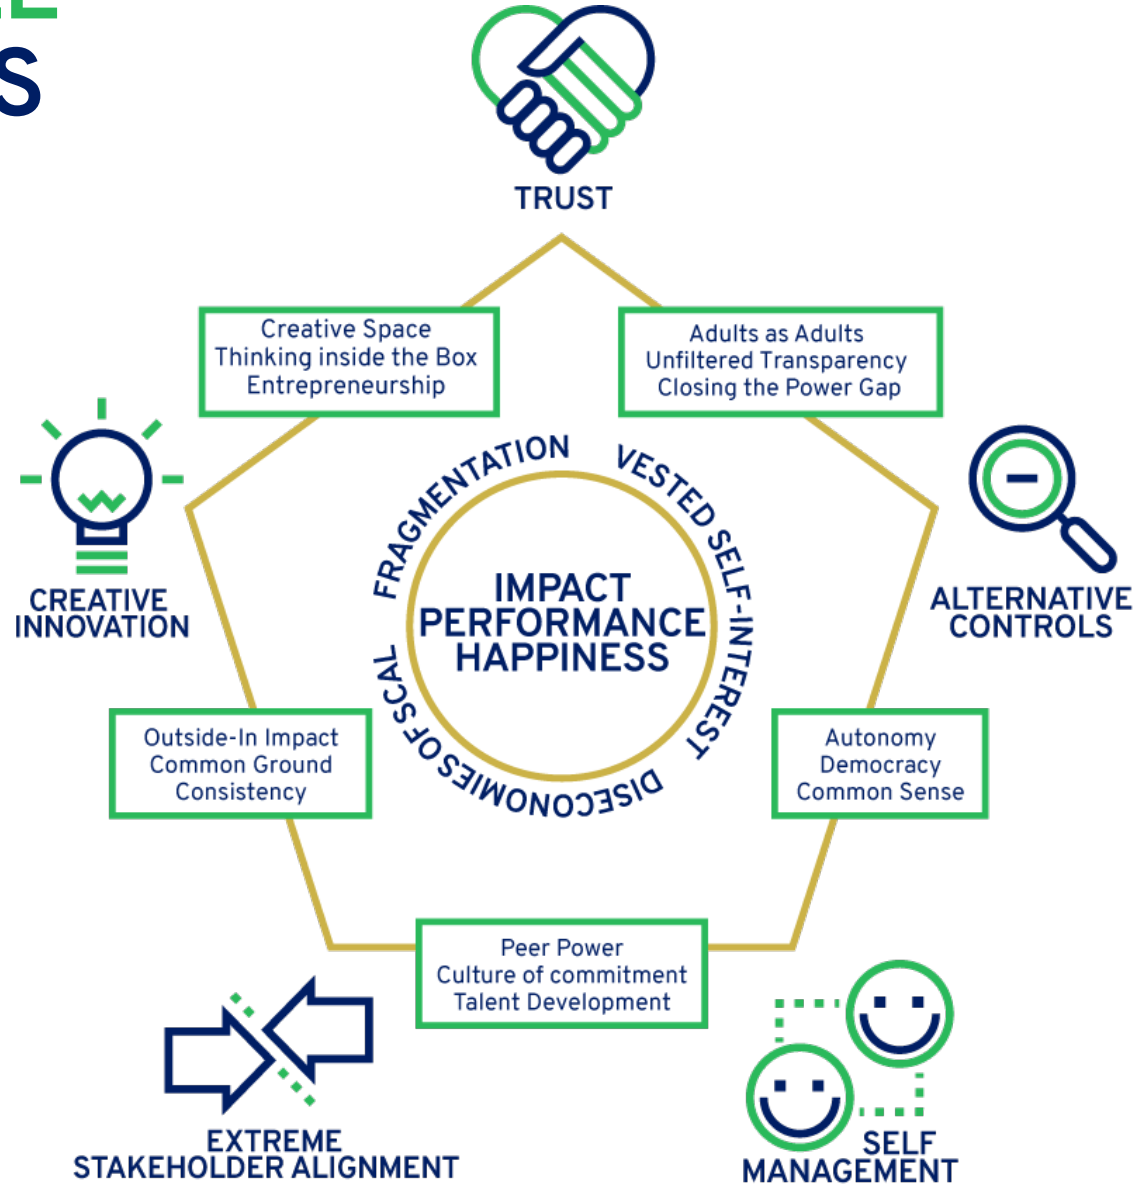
S

TRUST

Creative Space
Thinking inside the Box
Entrepreneurship

Adults as Adults
Unfiltered Transparency
Closing the Power Gap

CREATIVE INNOVATION

ALTERNATIVE CONTROLS

FRAGMENTATION

VESTED SELF-INTEREST

DISECONOMIES OF SCAL

IMPACT
PERFORMANCE
HAPPINESS

Outside-In Impact
Common Ground
Consistency

Autonomy
Democracy
Common Sense

Peer Power
Culture of commitment
Talent Development

EXTREME
STAKEHOLDER ALIGNMENT

SELF
MANAGEMENT